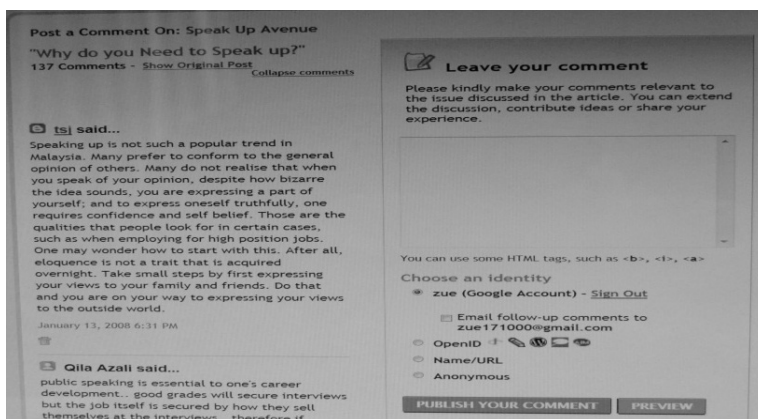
Post a Comment On: Speak Up Avenue

"Why do you Need to Speak up?"

137 Comments - Show Original Post

Collapse comments

tsj said...

Speaking up is not such a popular trend in Malaysia. Many prefer to conform to the general opinion of others. Many do not realise that when you speak of your opinion, despite how bizarre the idea sounds, you are expressing a part of yourself; and to express oneself truthfully, one requires confidence and self belief. Those are the qualities that people look for in certain cases, such as when employing for high position jobs. One may wonder how to start with this. After all, eloquence is not a trait that is acquired overnight. Take small steps by first expressing your views to your family and friends. Do that and you are on your way to expressing your views to the outside world.

January 13, 2008 6:31 PM

Qila Azali said...

public speaking is essential to one's career development... good grades will secure interviews but the job itself is secured by how they sell themselves at the interviews... therefore if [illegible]

Leave your comment

Please kindly make your comments relevant to the issue discussed in the article. You can extend the discussion, contribute ideas or share your experience.

You can use some HTML tags, such as <b>, <i>, <a>

Choose an identity

zue (Google Account) - Sign Out

Email follow-up comments to zue171000@gmail.com

OpenID

Name/URL

Anonymous

PUBLISH YOUR COMMENT

PREVIEW